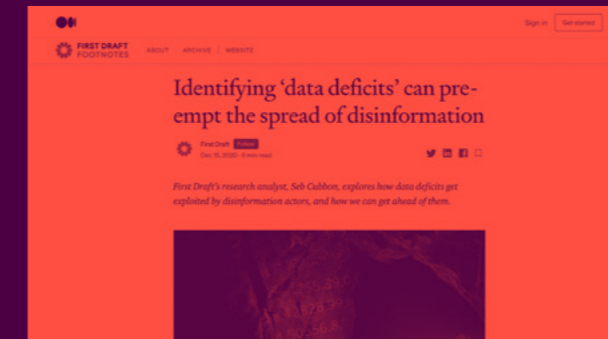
Sign in Get started

FIRST DRAFT FOOTNOTES ABOUT ARCHIVE WEBSITE

Identifying 'data deficits' can pre-empt the spread of disinformation

First Draft Follow
Dec 15, 2020 · 4 min read

First Draft's research analyst, Seb Cubbon, explores how data deficits get exploited by disinformation actors, and how we can get ahead of them.